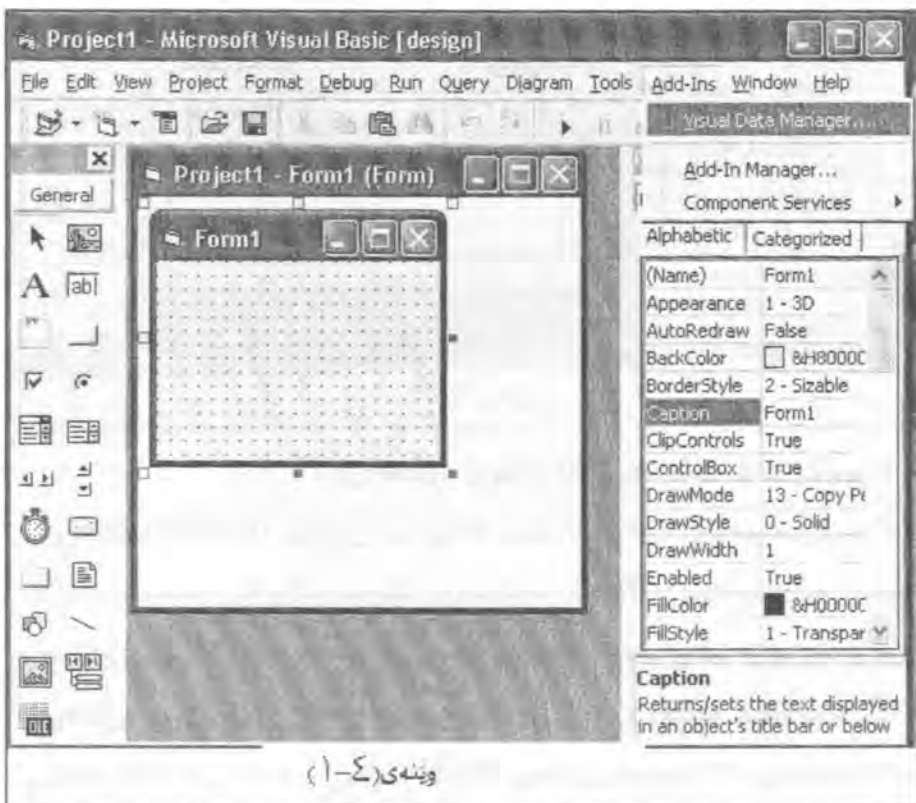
Project1 - Microsoft Visual Basic [design]

File Edit View Project Format Debug Run Query Diagram Tools Add-Ins Window Help

Visual Data Manager...

Add-In Manager...

Component Services

General

Project1 - Form1 (Form)

Form1

Alphabetic | Categorized

| | |
|---|---|
| (Name) | Form1 |
| Appearance | 1 - 3D |
| AutoRedraw | False |
| BackColor | &H8000C |
| BorderStyle | 2 - Sizable |
| Caption | Form1 |
| ClipControls | True |
| ControlBox | True |
| DrawMode | 13 - Copy Pe |
| DrawStyle | 0 - Solid |
| DrawWidth | 1 |
| Enabled | True |
| FillColor | &H0000C |
| FillStyle | 1 - Transpar |

Caption
Returns/sets the text displayed in an object's title bar or below

وێنەی(٤-١)